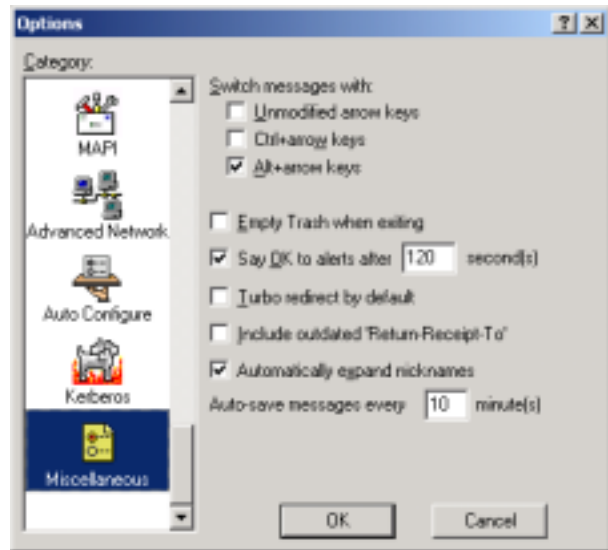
Options

?

X

Category:

MAPI

Advanced Network

Auto Configure

Kerberos

Miscellaneous

Switch messages with:

Unmodified arrow keys

Ctrl+arrow keys

Alt+arrow keys

Empty Trash when exiting

Say OK to alerts after 120 second(s)

Turbo redirect by default

Include outdated 'Return-Receipt-To'

Automatically expand nicknames

Auto-save messages every 10 minute(s)

OK

Cancel